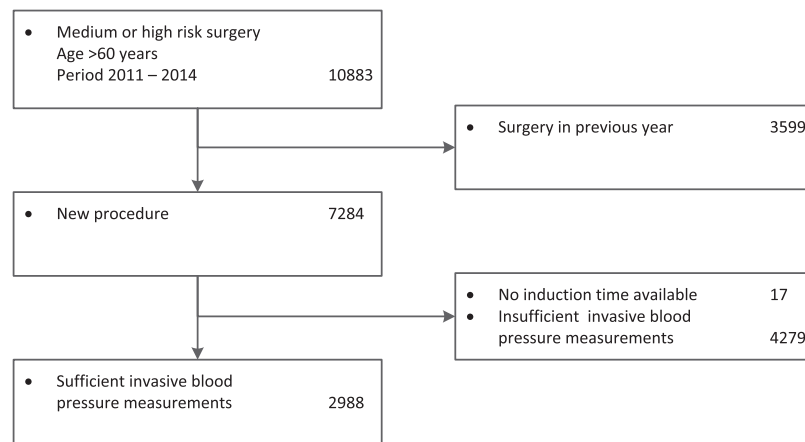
- Medium or high risk surgery
  Age >60 years
  Period 2011 – 2014 10883

- Surgery in previous year 3599

- New procedure 7284

- No induction time available 17
- Insufficient invasive blood pressure measurements 4279

- Sufficient invasive blood pressure measurements 2988